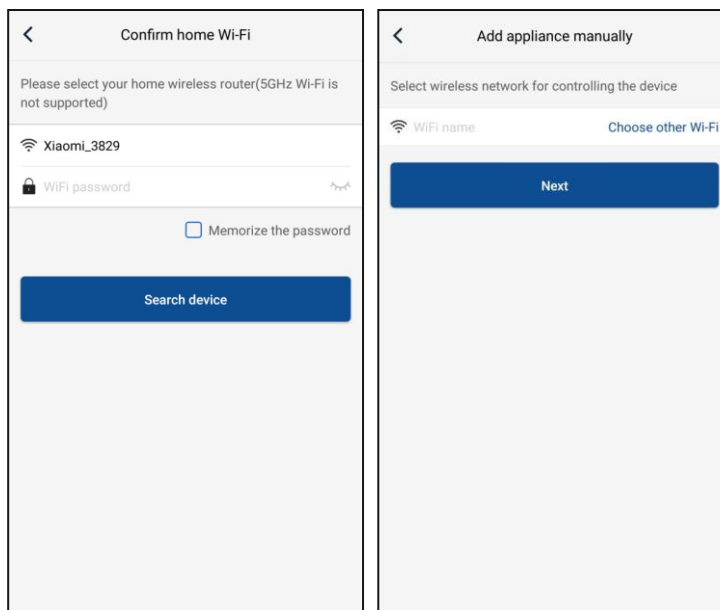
Confirm home Wi-Fi

Please select your home wireless router(5GHz Wi-Fi is not supported)

Xiaomi_3829

WiFi password

Memorize the password

Search device

Add appliance manually

Select wireless network for controlling the device

WiFi name

Choose other Wi-Fi

Next